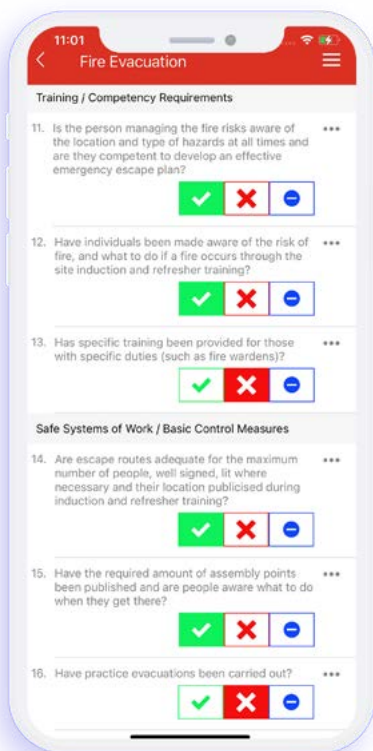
11:01

<

Fire Evacuation

Training / Competency Requirements

11. Is the person managing the fire risks aware of the location and type of hazards at all times and are they competent to develop an effective emergency escape plan?

•••

12. Have individuals been made aware of the risk of fire, and what to do if a fire occurs through the site induction and refresher training?

•••

13. Has specific training been provided for those with specific duties (such as fire wardens)?

•••

Safe Systems of Work / Basic Control Measures

14. Are escape routes adequate for the maximum number of people, well signed, lit where necessary and their location publicised during induction and refresher training?

•••

15. Have the required amount of assembly points been published and are people aware what to do when they get there?

•••

16. Have practice evacuations been carried out?

•••